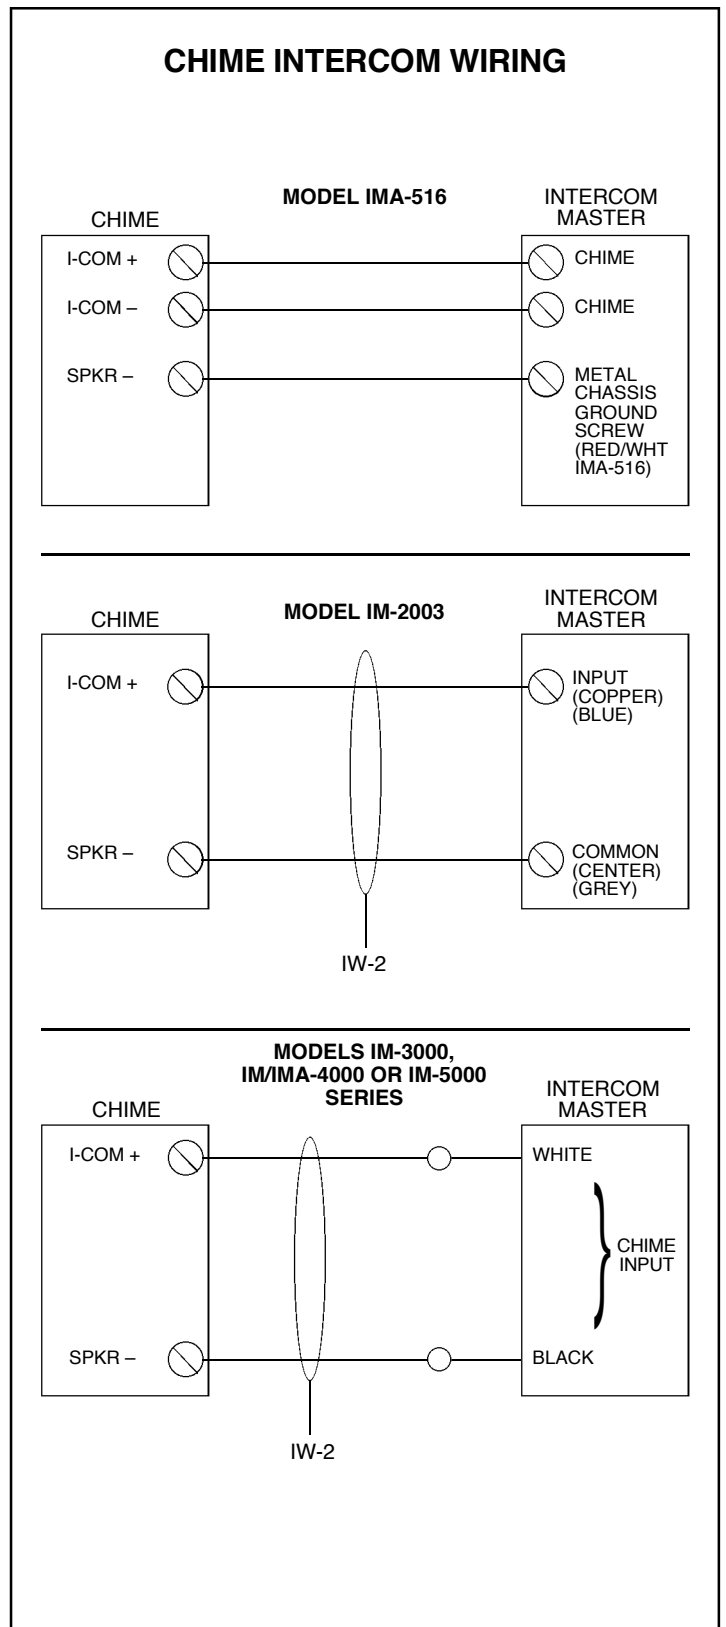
CHIME INTERCOM WIRING

MODEL IMA-516

CHIME

INTERCOM MASTER

I-COM +

I-COM –

SPKR –

CHIME

CHIME

METAL CHASSIS GROUND SCREW (RED/WHT IMA-516)

MODEL IM-2003

CHIME

INTERCOM MASTER

I-COM +

SPKR –

INPUT (COPPER) (BLUE)

COMMON (CENTER) (GREY)

IW-2

MODELS IM-3000, IM/IMA-4000 OR IM-5000 SERIES

CHIME

INTERCOM MASTER

I-COM +

SPKR –

WHITE

CHIME INPUT

BLACK

IW-2